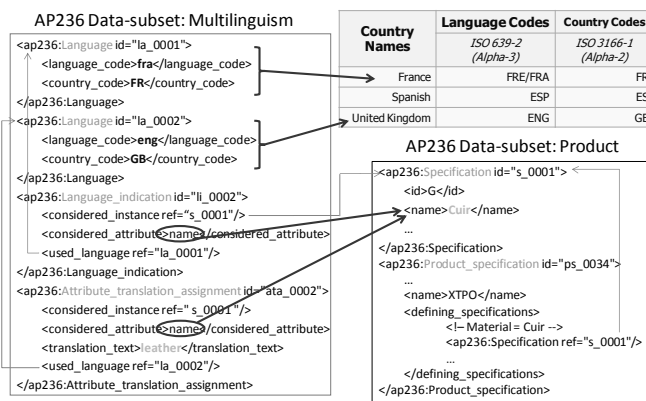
AP236 Data-subset: Multilinguism

<ap236:Language id="la_0001">
<language_code>fra</language_code>
<country_code>FR</country_code>
</ap236:Language>
<ap236:Language id="la_0002">
<language_code>eng</language_code>
<country_code>GB</country_code>
</ap236:Language>
<ap236:Language_indication id="li_0002">
<considered_instance ref="s_0001"/>
<considered_attribute>name</considered_attribute>
<used_language ref="la_0001"/>
</ap236:Language_indication>
<ap236:Attribute_translation_assignment id="ata_0002">
<considered_instance ref="s_0001"/>
<considered_attribute>name</considered_attribute>
<translation_text>leather</translation_text>
<used_language ref="la_0002"/>
</ap236:Attribute_translation_assignment>

| Country Names | Language Codes ISO 639-2 (Alpha-3) | Country Codes ISO 3166-1 (Alpha-2) |
|---|---|---|
| France | FRE/FRA | FR |
| Spanish | ESP | ES |
| United Kingdom | ENG | GB |

AP236 Data-subset: Product

<ap236:Specification id="s_0001">
<id>G</id>
<name>Cuir</name>
...
</ap236:Specification>
<ap236:Product_specification id="ps_0034">
...
<name>XTPO</name>
<defining_specifications>
<!– Material = Cuir -->
<ap236:Specification ref="s_0001"/>
...
</defining_specifications>
</ap236:Product_specification>